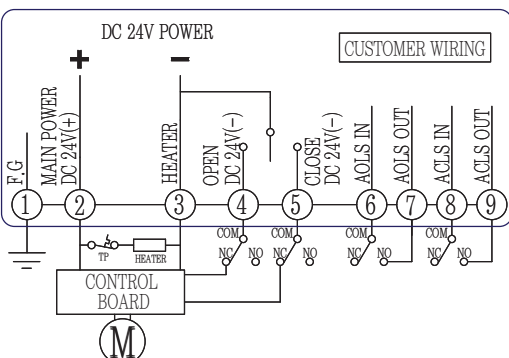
DC 24V POWER

CUSTOMER WIRING

+

−

F.G

MAIN POWER DC 24V(+)

HEATER

OPEN DC 24V(−)

CLOSE DC 24V(−)

AOLS IN

AOLS OUT

ACLS IN

ACLS OUT

1 2 3 4 5 6 7 8 9

TP

HEATER

COM NC NO

COM NC NO

COM NC NO

COM NC NO

CONTROL BOARD

M